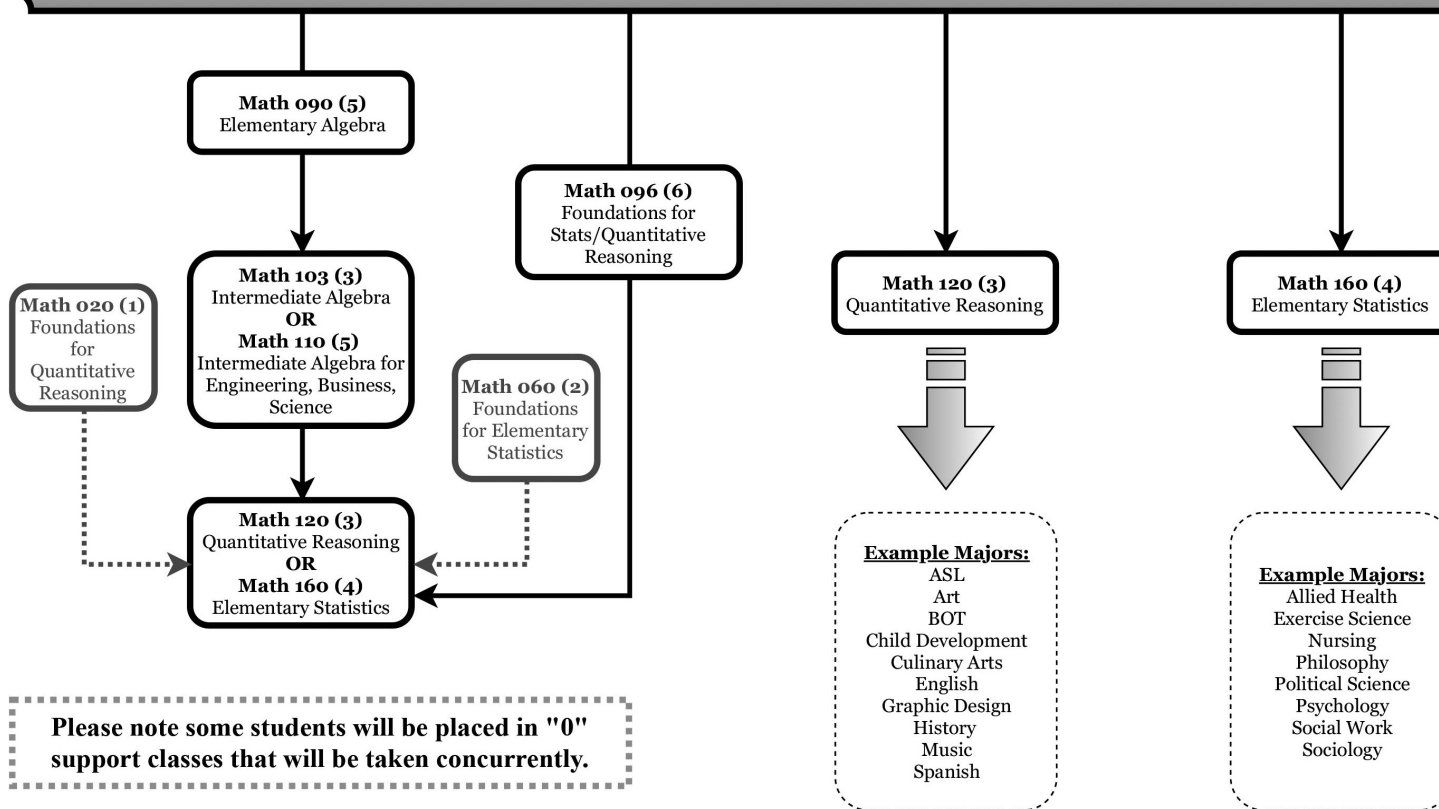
**Math 090 (5)**
Elementary Algebra

**Math 096 (6)**
Foundations for Stats/Quantitative Reasoning

**Math 103 (3)**
Intermediate Algebra
**OR**
**Math 110 (5)**
Intermediate Algebra for Engineering, Business, Science

**Math 020 (1)**
Foundations for Quantitative Reasoning

**Math 060 (2)**
Foundations for Elementary Statistics

**Math 120 (3)**
Quantitative Reasoning
**OR**
**Math 160 (4)**
Elementary Statistics

**Please note some students will be placed in "0" support classes that will be taken concurrently.**

**Math 120 (3)**
Quantitative Reasoning

**Example Majors:**
ASL
Art
BOT
Child Development
Culinary Arts
English
Graphic Design
History
Music
Spanish

**Math 160 (4)**
Elementary Statistics

**Example Majors:**
Allied Health
Exercise Science
Nursing
Philosophy
Political Science
Psychology
Social Work
Sociology